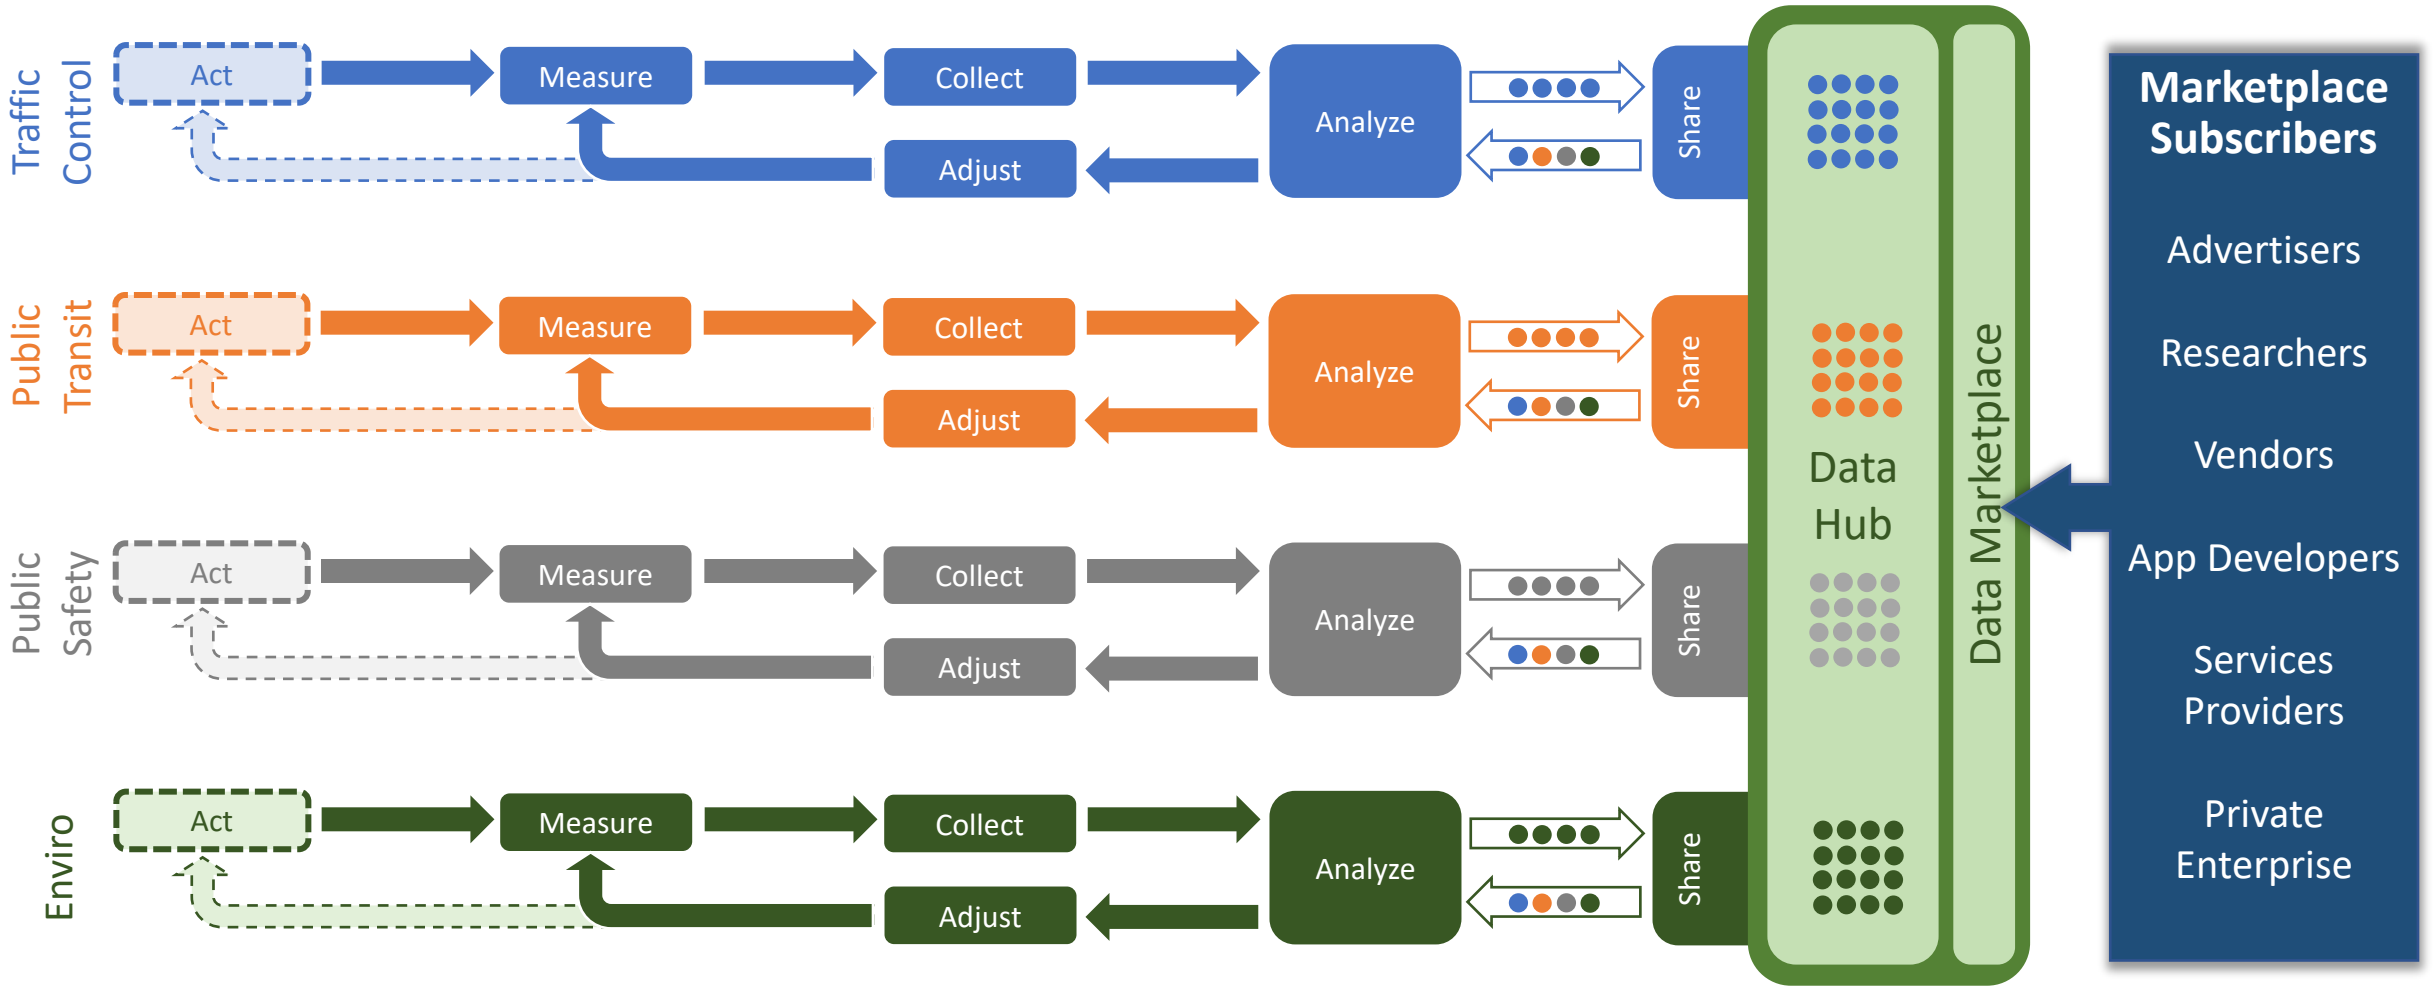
Traffic Control
Act
Measure
Collect
Analyze
Share
Adjust

Public Transit
Act
Measure
Collect
Analyze
Share
Adjust

Public Safety
Act
Measure
Collect
Analyze
Share
Adjust

Enviro
Act
Measure
Collect
Analyze
Share
Adjust

Data Hub

Data Marketplace

Marketplace Subscribers

Advertisers

Researchers

Vendors

App Developers

Services Providers

Private Enterprise